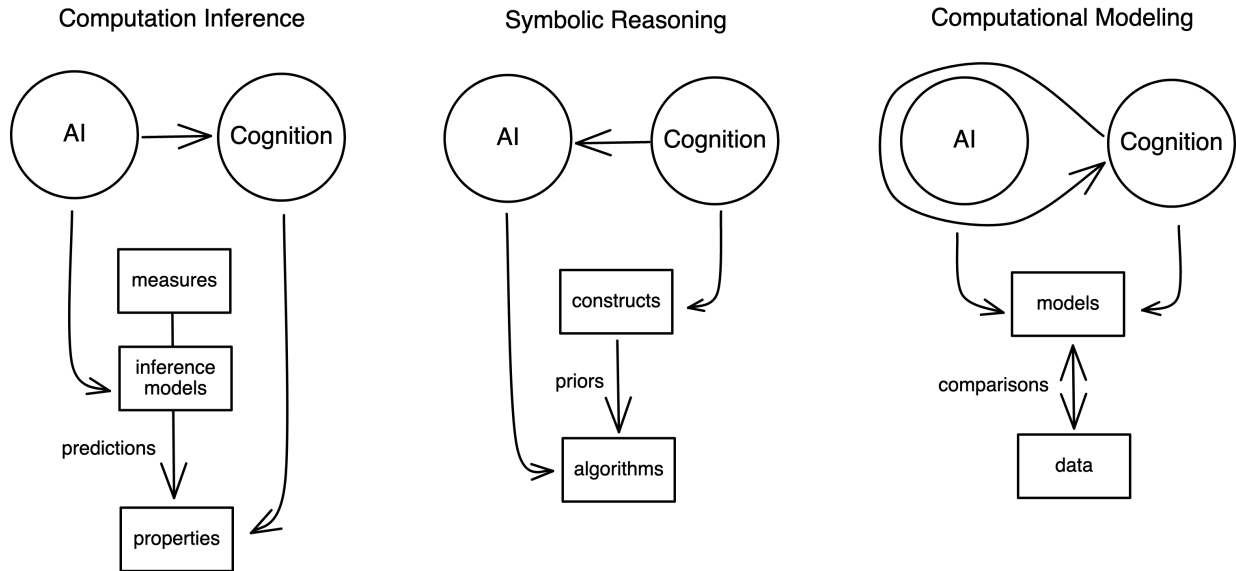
Computation Inference

AI

Cognition

measures

inference models

predictions

properties

Symbolic Reasoning

AI

Cognition

constructs

priors

algorithms

Computational Modeling

AI

Cognition

models

comparisons

data